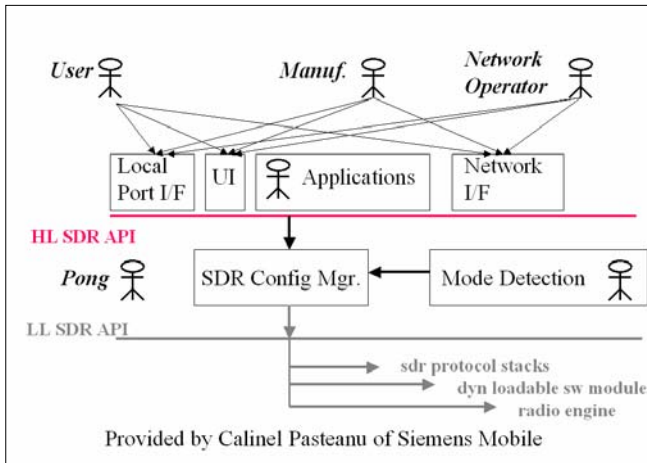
User

Manuf.

Network Operator

Local Port I/F

UI

Applications

Network I/F

HL SDR API

Pong

SDR Config Mgr.

Mode Detection

LL SDR API

sdr protocol stacks

dyn loadable sw module

radio engine

Provided by Calinel Pasteanu of Siemens Mobile